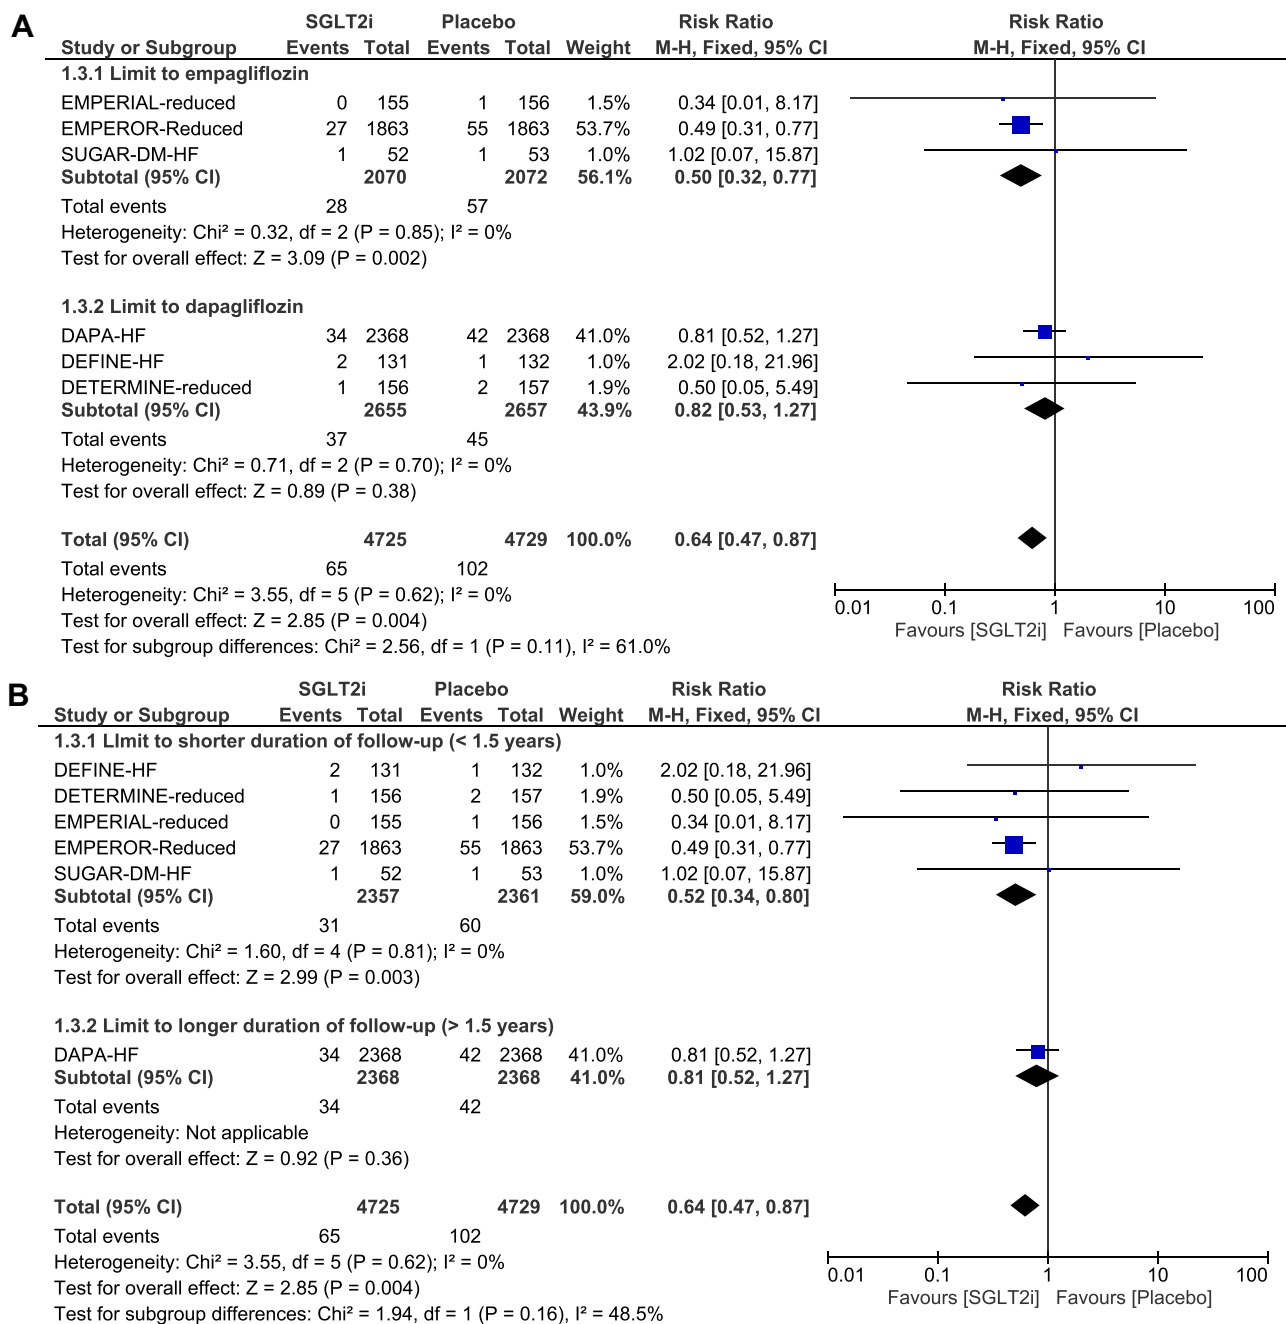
A

| Study or Subgroup | SGLT2i Events | SGLT2i Total | Placebo Events | Placebo Total | Weight | Risk Ratio M-H, Fixed, 95% CI |
|---|---|---|---|---|---|---|
| **1.3.1 Limit to empagliflozin** | | | | | | |
| EMPERIAL-reduced | 0 | 155 | 1 | 156 | 1.5% | 0.34 [0.01, 8.17] |
| EMPEROR-Reduced | 27 | 1863 | 55 | 1863 | 53.7% | 0.49 [0.31, 0.77] |
| SUGAR-DM-HF | 1 | 52 | 1 | 53 | 1.0% | 1.02 [0.07, 15.87] |
| **Subtotal (95% CI)** | | **2070** | | **2072** | **56.1%** | **0.50 [0.32, 0.77]** |
| Total events | 28 | | 57 | | | |
| Heterogeneity: Chi² = 0.32, df = 2 (P = 0.85); I² = 0% | | | | | | |
| Test for overall effect: Z = 3.09 (P = 0.002) | | | | | | |
| **1.3.2 Limit to dapagliflozin** | | | | | | |
| DAPA-HF | 34 | 2368 | 42 | 2368 | 41.0% | 0.81 [0.52, 1.27] |
| DEFINE-HF | 2 | 131 | 1 | 132 | 1.0% | 2.02 [0.18, 21.96] |
| DETERMINE-reduced | 1 | 156 | 2 | 157 | 1.9% | 0.50 [0.05, 5.49] |
| **Subtotal (95% CI)** | | **2655** | | **2657** | **43.9%** | **0.82 [0.53, 1.27]** |
| Total events | 37 | | 45 | | | |
| Heterogeneity: Chi² = 0.71, df = 2 (P = 0.70); I² = 0% | | | | | | |
| Test for overall effect: Z = 0.89 (P = 0.38) | | | | | | |
| **Total (95% CI)** | | **4725** | | **4729** | **100.0%** | **0.64 [0.47, 0.87]** |
| Total events | 65 | | 102 | | | |
| Heterogeneity: Chi² = 3.55, df = 5 (P = 0.62); I² = 0% | | | | | | |
| Test for overall effect: Z = 2.85 (P = 0.004) | | | | | | |
| Test for subgroup differences: Chi² = 2.56, df = 1 (P = 0.11), I² = 61.0% | | | | | | |

Risk Ratio
M-H, Fixed, 95% CI
0.01 0.1 1 10 100
Favours [SGLT2i] Favours [Placebo]

B

| Study or Subgroup | SGLT2i Events | SGLT2i Total | Placebo Events | Placebo Total | Weight | Risk Ratio M-H, Fixed, 95% CI |
|---|---|---|---|---|---|---|
| **1.3.1 LImit to shorter duration of follow-up (< 1.5 years)** | | | | | | |
| DEFINE-HF | 2 | 131 | 1 | 132 | 1.0% | 2.02 [0.18, 21.96] |
| DETERMINE-reduced | 1 | 156 | 2 | 157 | 1.9% | 0.50 [0.05, 5.49] |
| EMPERIAL-reduced | 0 | 155 | 1 | 156 | 1.5% | 0.34 [0.01, 8.17] |
| EMPEROR-Reduced | 27 | 1863 | 55 | 1863 | 53.7% | 0.49 [0.31, 0.77] |
| SUGAR-DM-HF | 1 | 52 | 1 | 53 | 1.0% | 1.02 [0.07, 15.87] |
| **Subtotal (95% CI)** | | **2357** | | **2361** | **59.0%** | **0.52 [0.34, 0.80]** |
| Total events | 31 | | 60 | | | |
| Heterogeneity: Chi² = 1.60, df = 4 (P = 0.81); I² = 0% | | | | | | |
| Test for overall effect: Z = 2.99 (P = 0.003) | | | | | | |
| **1.3.2 Limit to longer duration of follow-up (> 1.5 years)** | | | | | | |
| DAPA-HF | 34 | 2368 | 42 | 2368 | 41.0% | 0.81 [0.52, 1.27] |
| **Subtotal (95% CI)** | | **2368** | | **2368** | **41.0%** | **0.81 [0.52, 1.27]** |
| Total events | 34 | | 42 | | | |
| Heterogeneity: Not applicable | | | | | | |
| Test for overall effect: Z = 0.92 (P = 0.36) | | | | | | |
| **Total (95% CI)** | | **4725** | | **4729** | **100.0%** | **0.64 [0.47, 0.87]** |
| Total events | 65 | | 102 | | | |
| Heterogeneity: Chi² = 3.55, df = 5 (P = 0.62); I² = 0% | | | | | | |
| Test for overall effect: Z = 2.85 (P = 0.004) | | | | | | |
| Test for subgroup differences: Chi² = 1.94, df = 1 (P = 0.16), I² = 48.5% | | | | | | |

Risk Ratio
M-H, Fixed, 95% CI
0.01 0.1 1 10 100
Favours [SGLT2i] Favours [Placebo]